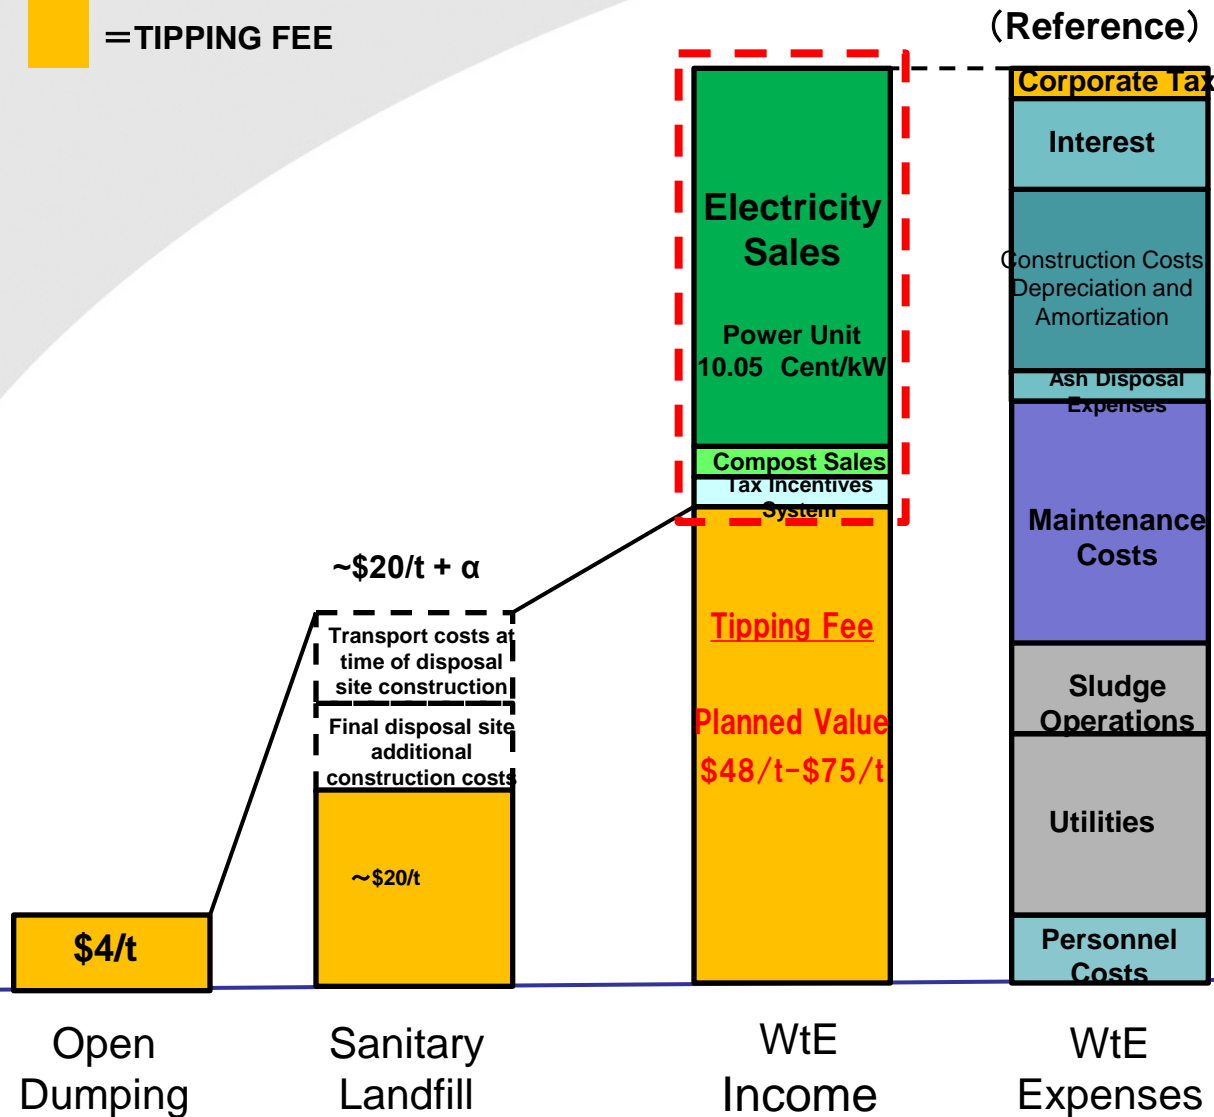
＝TIPPING FEE

(Reference)

~$20/t + α

Transport costs at time of disposal site construction

Final disposal site additional construction costs

~$20/t

$4/t

Electricity Sales

Power Unit 10.05 Cent/kW

Compost Sales

Tax Incentives System

Tipping Fee

Planned Value

$48/t-$75/t

Corporate Tax

Interest

Construction Costs Depreciation and Amortization

Ash Disposal Expenses

Maintenance Costs

Sludge Operations

Utilities

Personnel Costs

Open Dumping

Sanitary Landfill

WtE Income

WtE Expenses